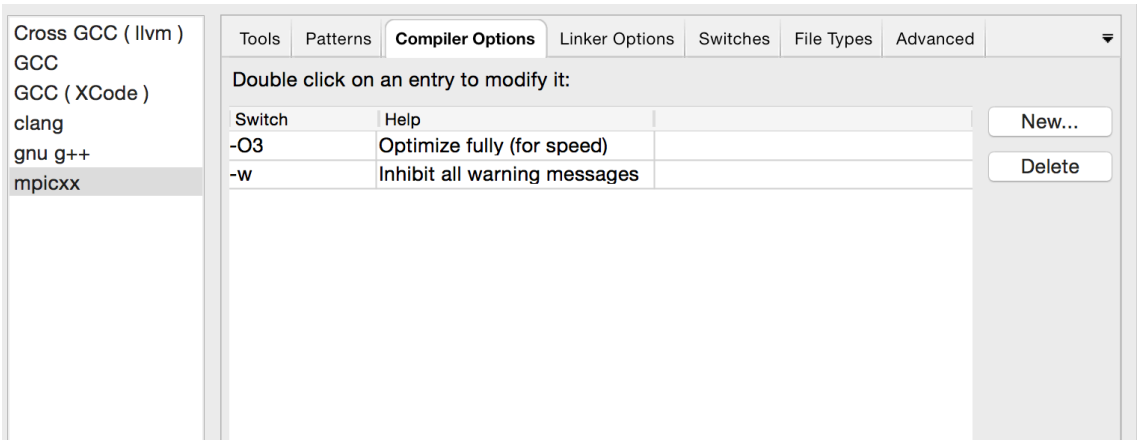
Cross GCC ( llvm )
GCC
GCC ( XCode )
clang
gnu g++
mpicxx

Tools | Patterns | Compiler Options | Linker Options | Switches | File Types | Advanced

Double click on an entry to modify it:

| Switch | Help |
|---|---|
| -O3 | Optimize fully (for speed) |
| -w | Inhibit all warning messages |

New...
Delete